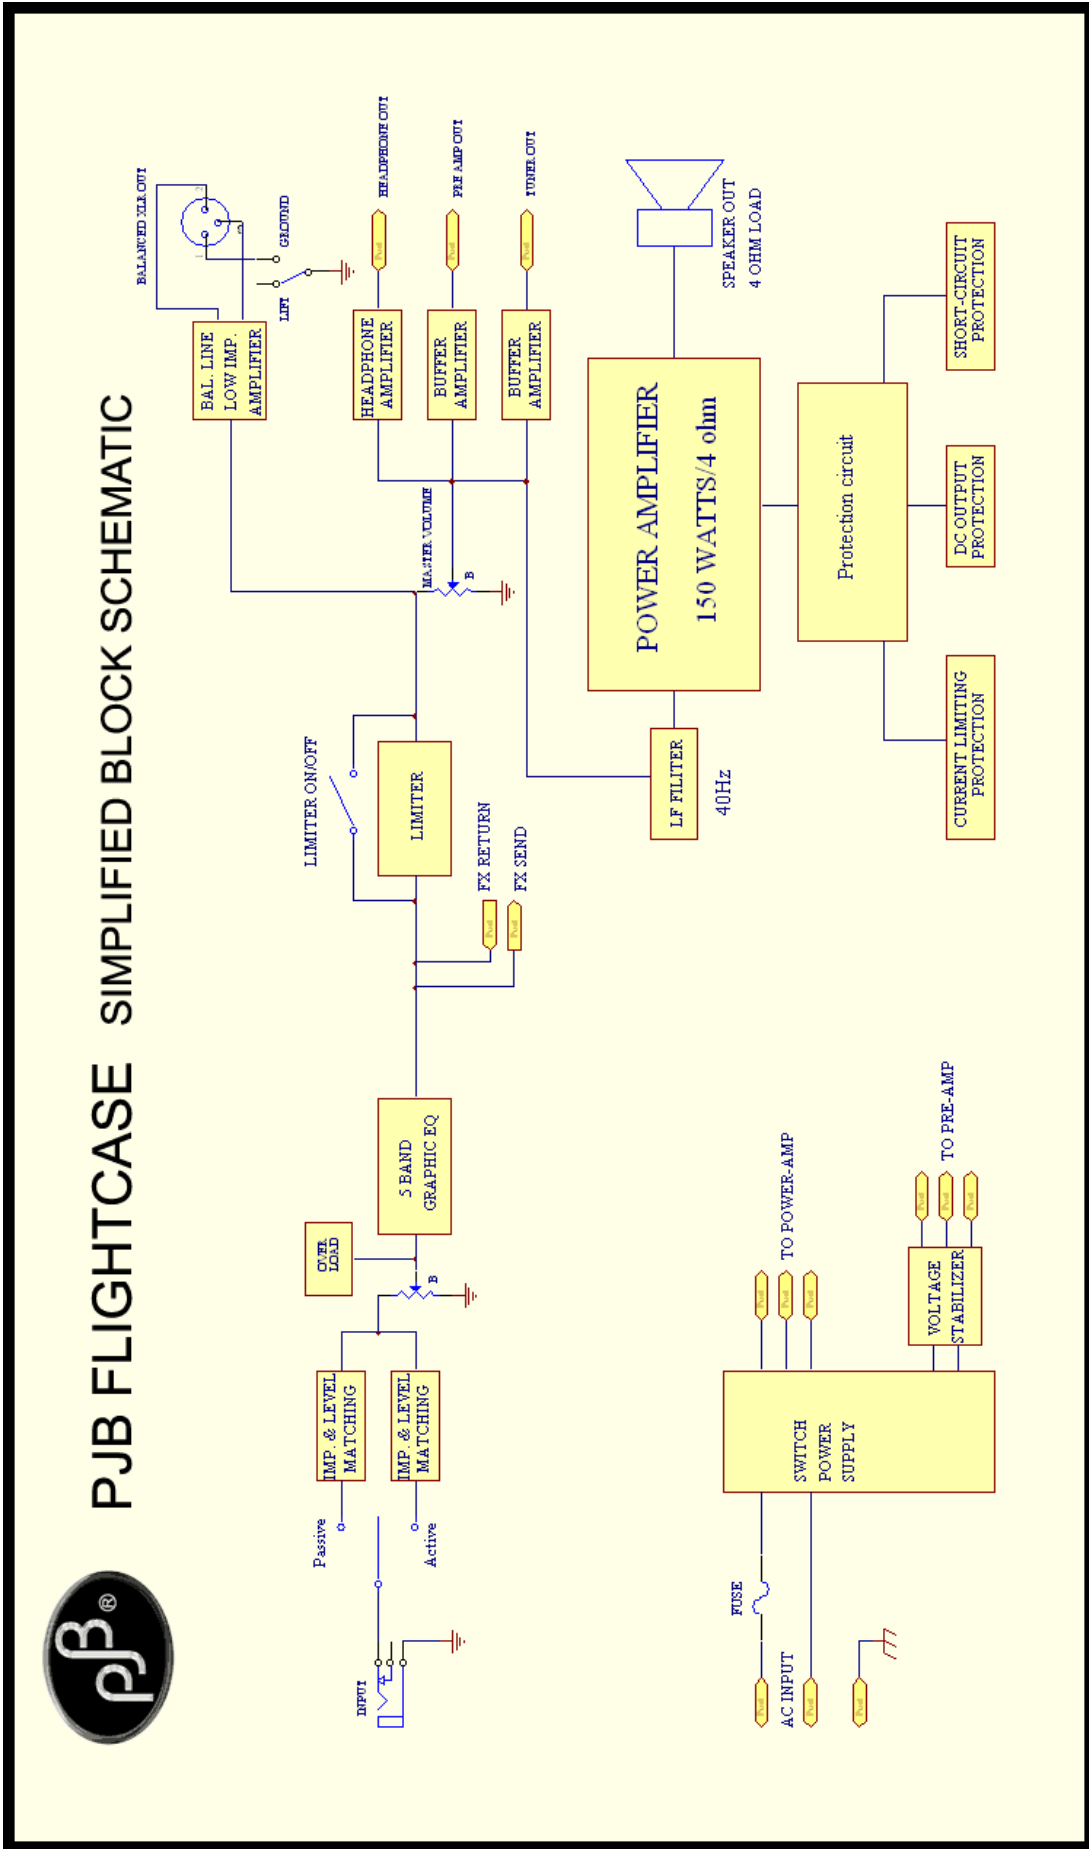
pjB®

PJB FLIGHTCASE SIMPLIFIED BLOCK SCHEMATIC

INPUT

Passive

Active

IMP. & LEVEL MATCHING

IMP. & LEVEL MATCHING

OVER LOAD

B

5 BAND GRAPHIC EQ

FX SEND

FX RETURN

LIMITER ON/OFF

LIMITER

MASTER VOLUME

B

BAL. LINE LOW IMP. AMPLIFIER

BALANCED XLR OUT

GROUND

LIFT

HEADPHONE AMPLIFIER

HEADPHONE OUT

BUFFER AMPLIFIER

PRE AMP OUT

BUFFER AMPLIFIER

TUNER OUT

POWER AMPLIFIER
150 WATTS/4 ohm

SPEAKER OUT
4 OHM LOAD

LF FILITER

40Hz

Protection circuit

SHORT-CIRCUIT PROTECTION

DC OUTPUT PROTECTION

CURRENT LIMITING PROTECTION

FUSE

AC INPUT

SWITCH POWER SUPPLY

TO POWER-AMP

VOLTAGE STABILIZER

TO PRE-AMP